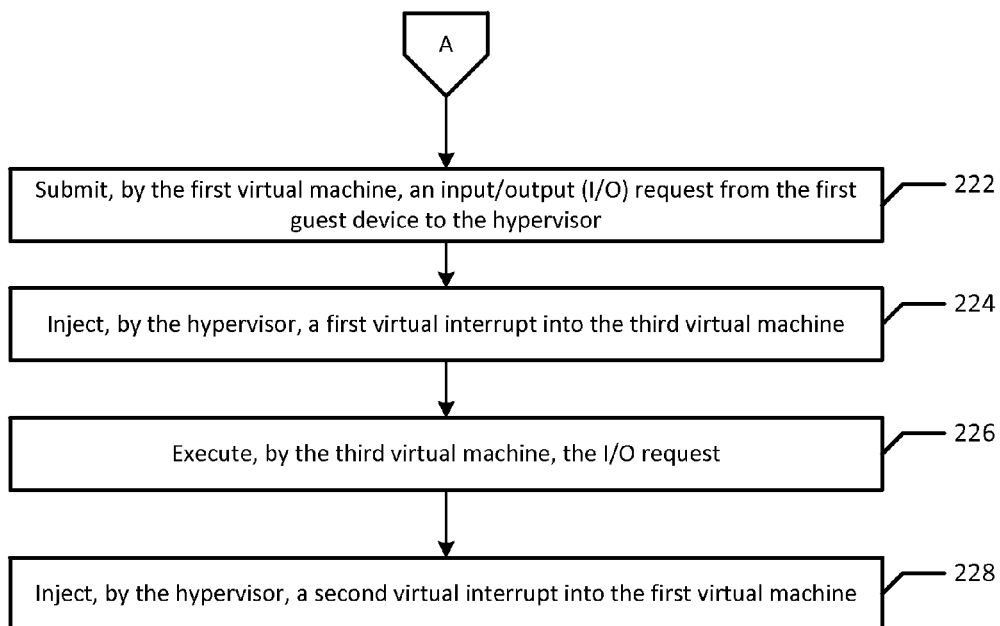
A

Submit, by the first virtual machine, an input/output (I/O) request from the first guest device to the hypervisor

222

Inject, by the hypervisor, a first virtual interrupt into the third virtual machine

224

Execute, by the third virtual machine, the I/O request

226

Inject, by the hypervisor, a second virtual interrupt into the first virtual machine

228